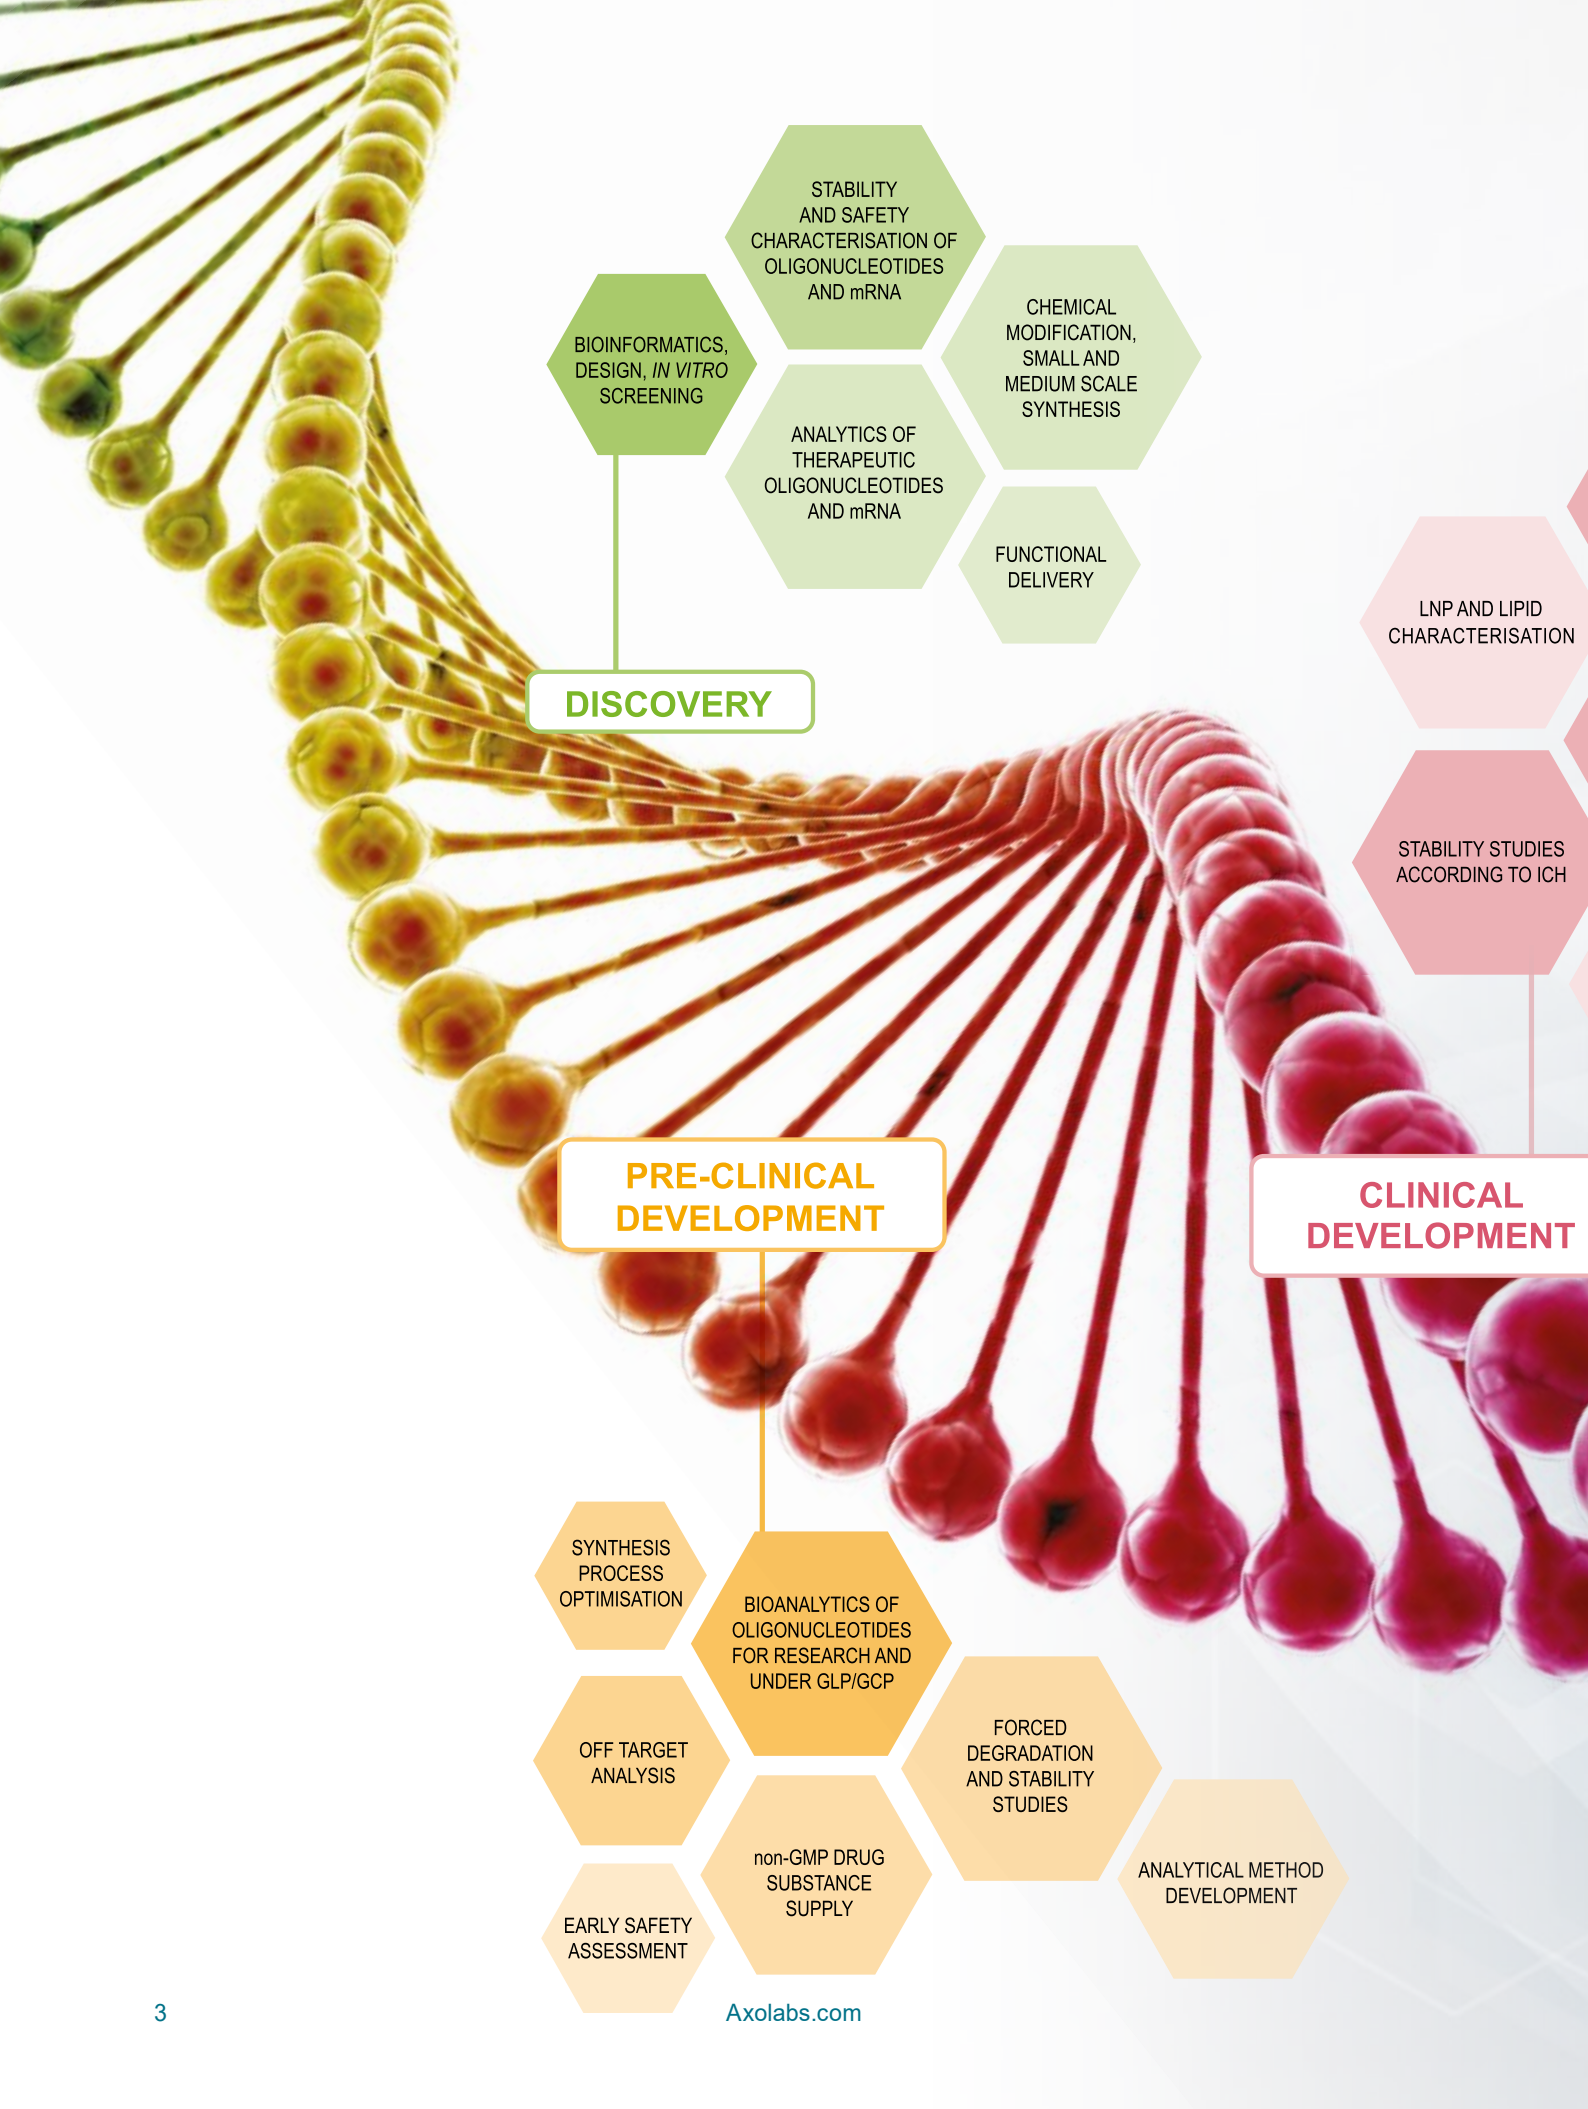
STABILITY AND SAFETY CHARACTERISATION OF OLIGONUCLEOTIDES AND mRNA

BIOINFORMATICS, DESIGN, *IN VITRO* SCREENING

CHEMICAL MODIFICATION, SMALL AND MEDIUM SCALE SYNTHESIS

ANALYTICS OF THERAPEUTIC OLIGONUCLEOTIDES AND mRNA

FUNCTIONAL DELIVERY

DISCOVERY

LNP AND LIPID CHARACTERISATION

STABILITY STUDIES ACCORDING TO ICH

PRE-CLINICAL DEVELOPMENT

CLINICAL DEVELOPMENT

SYNTHESIS PROCESS OPTIMISATION

BIOANALYTICS OF OLIGONUCLEOTIDES FOR RESEARCH AND UNDER GLP/GCP

FORCED DEGRADATION AND STABILITY STUDIES

OFF TARGET ANALYSIS

non-GMP DRUG SUBSTANCE SUPPLY

ANALYTICAL METHOD DEVELOPMENT

EARLY SAFETY ASSESSMENT

3

Axolabs.com